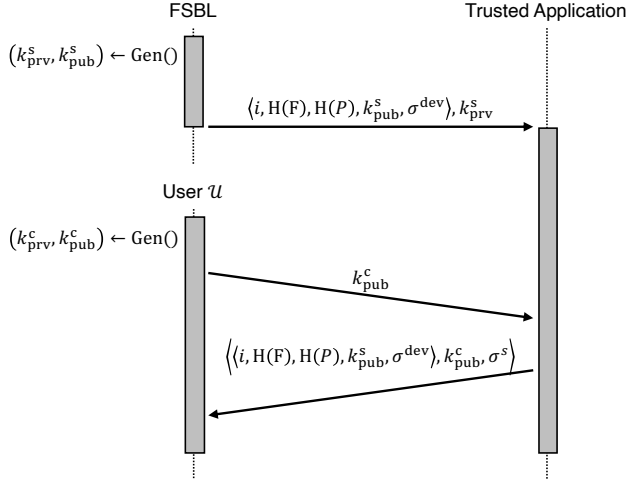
FSBL

Trusted Application

$(k_{\text{prv}}^{\text{s}}, k_{\text{pub}}^{\text{s}}) \leftarrow \text{Gen}()$

$\langle i, \text{H(F)}, \text{H}(P), k_{\text{pub}}^{\text{s}}, \sigma^{\text{dev}} \rangle, k_{\text{prv}}^{\text{s}}$

User $\mathcal{U}$

$(k_{\text{prv}}^{\text{c}}, k_{\text{pub}}^{\text{c}}) \leftarrow \text{Gen}()$

$k_{\text{pub}}^{\text{c}}$

$\langle \langle i, \text{H(F)}, \text{H}(P), k_{\text{pub}}^{\text{s}}, \sigma^{\text{dev}} \rangle, k_{\text{pub}}^{\text{c}}, \sigma^{s} \rangle$